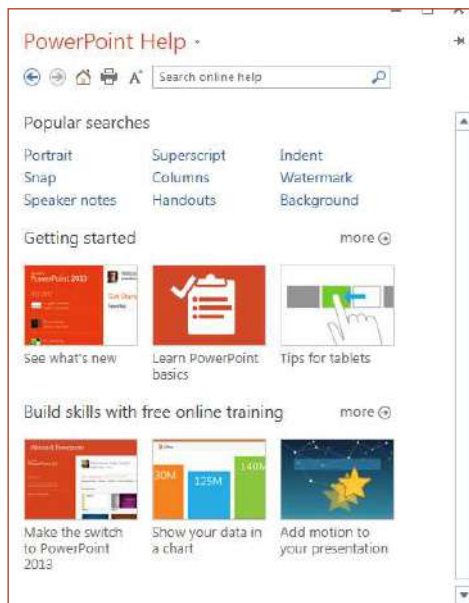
PowerPoint Help ▾

Search online help

Popular searches

| Portrait | Superscript | Indent |
|---|---|---|
| Snap | Columns | Watermark |
| Speaker notes | Handouts | Background |

Getting started

more

PowerPoint 2013

See what's new

Learn PowerPoint basics

Tips for tablets

Build skills with free online training

more

30M 125M 140M

Make the switch to PowerPoint 2013

Show your data in a chart

Add motion to your presentation